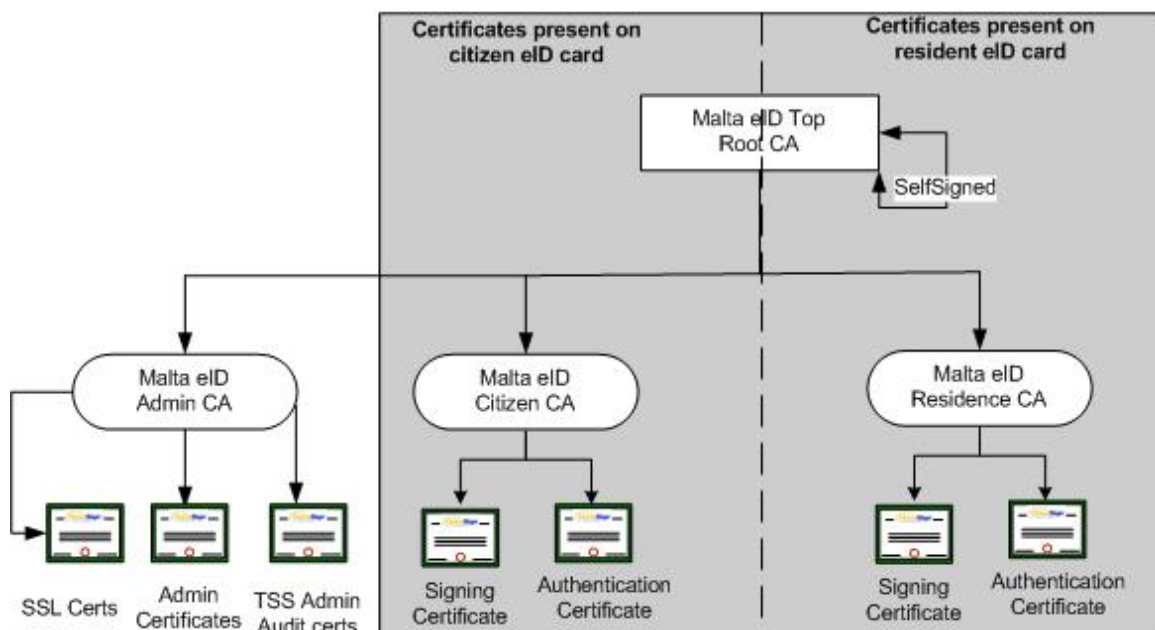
Certificates present on citizen eID card

Certificates present on resident eID card

Malta eID Top Root CA

SelfSigned

Malta eID Admin CA

Malta eID Citizen CA

Malta eID Residence CA

SSL Certs

Admin Certificates

TSS Admin Audit certs

Signing Certificate

Authentication Certificate

Signing Certificate

Authentication Certificate